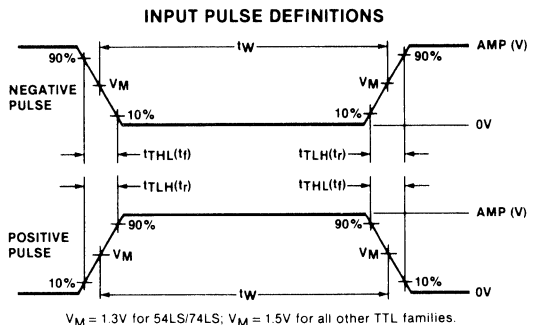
INPUT PULSE DEFINITIONS

90%

$t_W$

AMP (V)

90%

$V_M$

$V_M$

NEGATIVE PULSE

10%

10%

0V

$t_{THL}(t_f)$

$t_{TLH}(t_r)$

$t_{TLH}(t_r)$

$t_{THL}(t_f)$

AMP (V)

90%

90%

POSITIVE PULSE

$V_M$

$V_M$

10%

10%

$t_W$

0V

$V_M$ = 1.3V for 54LS/74LS; $V_M$ = 1.5V for all other TTL families.